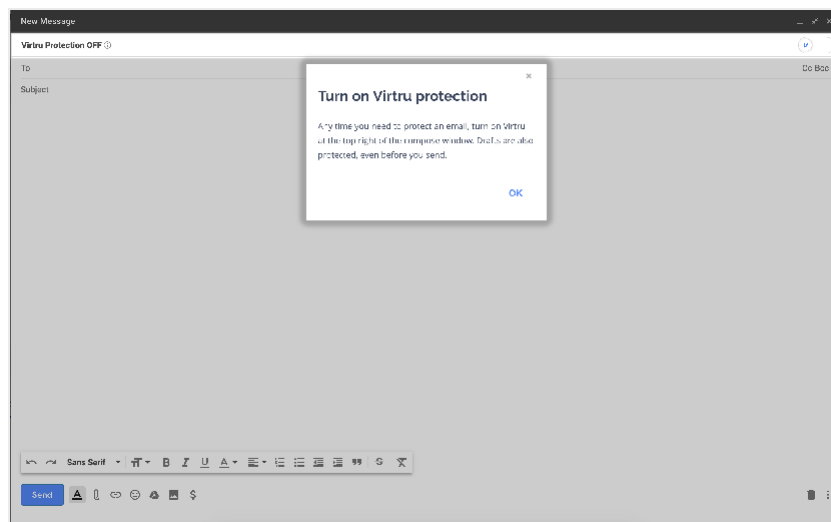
New Message

Virtru Protection OFF ⓘ

To

Cc Bcc

Subject

×

Turn on Virtru protection

Any time you need to protect an email, turn on Virtru at the top right of the compose window. Drafts are also protected, even before you send.

OK

Sans Serif

Send